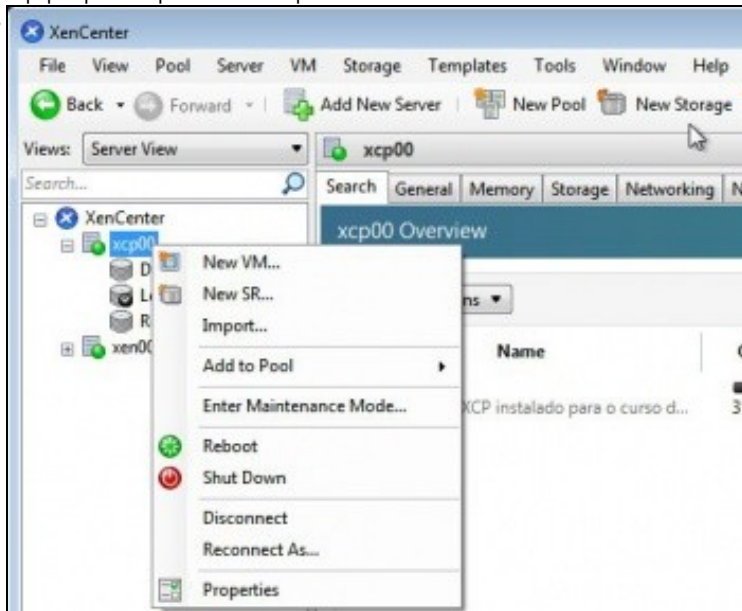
XenCenter

File View Pool Server VM Storage Templates Tools Window Help

Back Forward Add New Server New Pool New Storage

Views: Server View

Search...

XenCenter
xcp00
D
L
R
xen00

xcp00

Search General Memory Storage Networking N

xcp00 Overview

ns ▾

Name

XCP instalado para o curso d...

3

New VM...
New SR...
Import...
Add to Pool
Enter Maintenance Mode...
Reboot
Shut Down
Disconnect
Reconnect As...
Properties